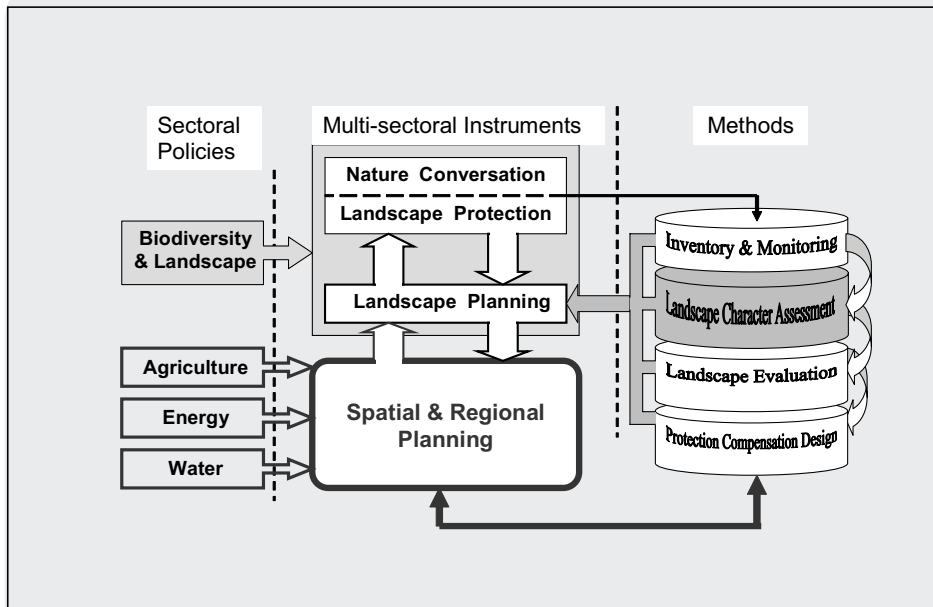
Sectoral Policies

Multi-sectoral Instruments

Methods

Nature Conversation

Landscape Protection

Biodiversity & Landscape

Landscape Planning

Agriculture

Energy

Water

Spatial & Regional Planning

Inventory & Monitoring

Landscape Character Assessment

Landscape Evaluation

Protection Compensation Design